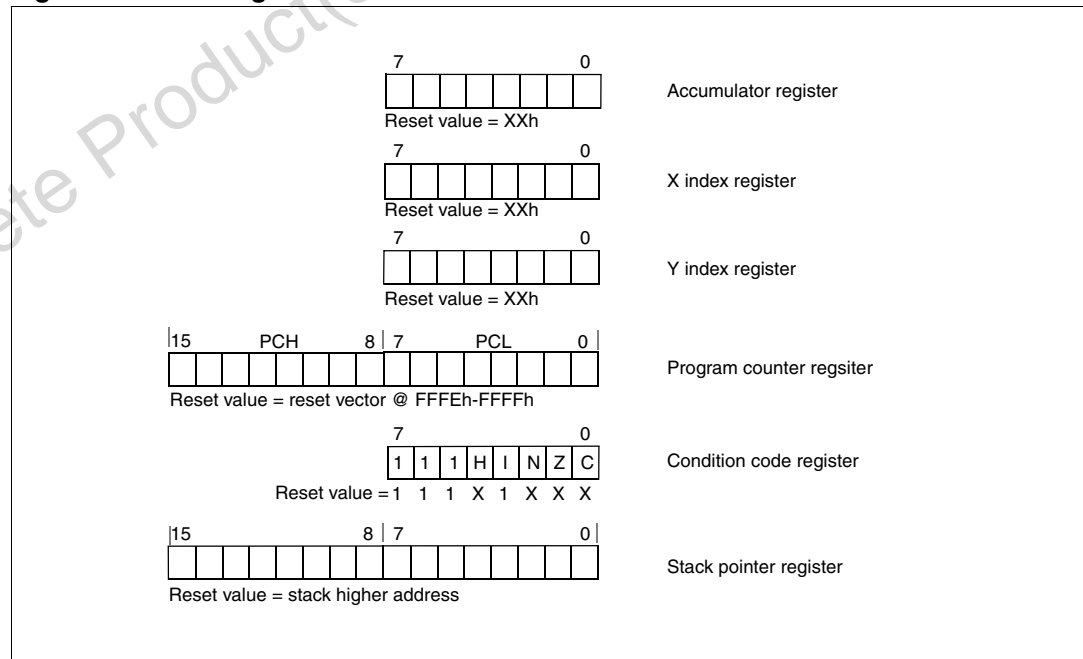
ete Product(

7 0

Accumulator register

Reset value = XXh

7 0

X index register

Reset value = XXh

7 0

Y index register

Reset value = XXh

15 PCH 8 7 PCL 0

Program counter regsiter

Reset value = reset vector @ FFFEh-FFFFh

7 0

| 1 | 1 | 1 | H | I | N | Z | C |
|---|---|---|---|---|---|---|---|

Condition code register

Reset value = 1 1 1 X 1 X X X

15 8 7 0

Stack pointer register

Reset value = stack higher address